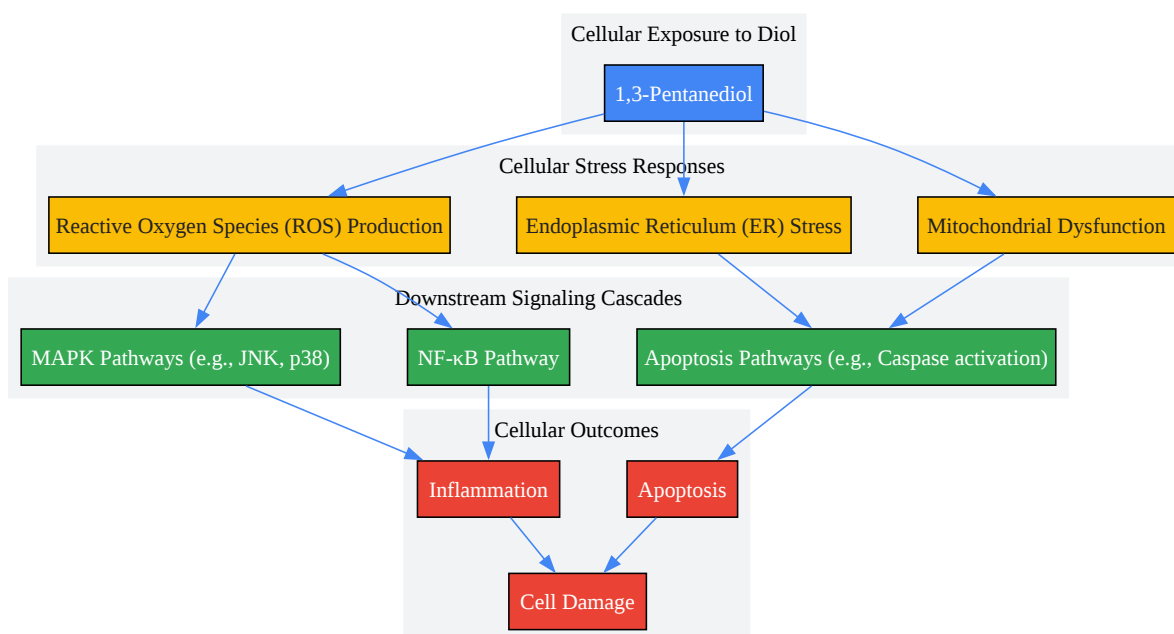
Cellular Exposure to Diol

1,3-Pentanediol

Cellular Stress Responses

Reactive Oxygen Species (ROS) Production

Endoplasmic Reticulum (ER) Stress

Mitochondrial Dysfunction

Downstream Signaling Cascades

MAPK Pathways (e.g., JNK, p38)

NF-κB Pathway

Apoptosis Pathways (e.g., Caspase activation)

Cellular Outcomes

Inflammation

Apoptosis

Cell Damage